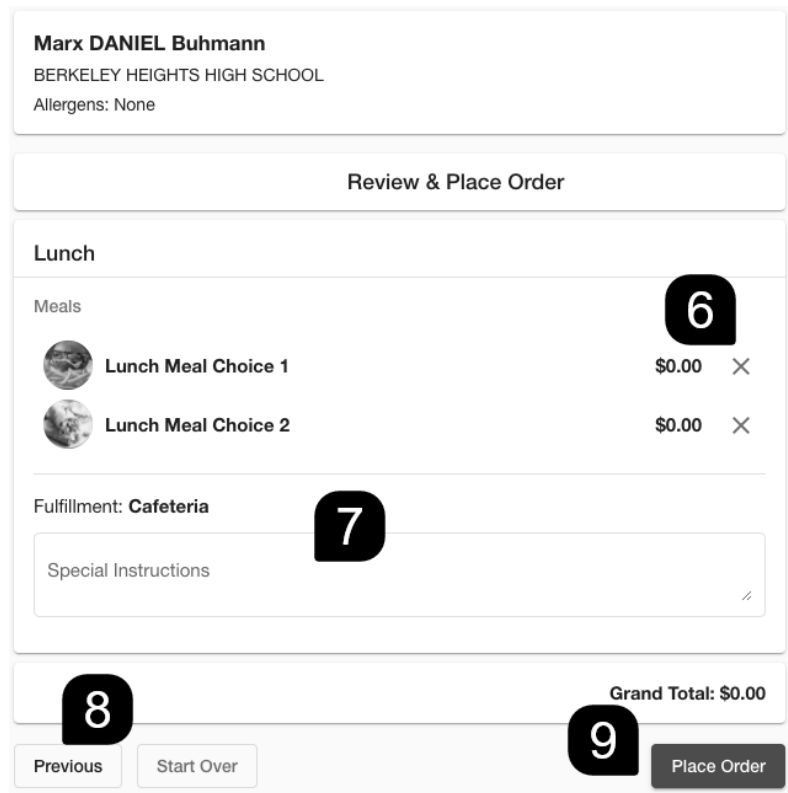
Marx DANIEL Buhmann
BERKELEY HEIGHTS HIGH SCHOOL
Allergens: None

Review & Place Order

Lunch

Meals

6

Lunch Meal Choice 1 $0.00 ×

Lunch Meal Choice 2 $0.00 ×

Fulfillment: Cafeteria

7

Special Instructions

Grand Total: $0.00

8

9

Previous

Start Over

Place Order